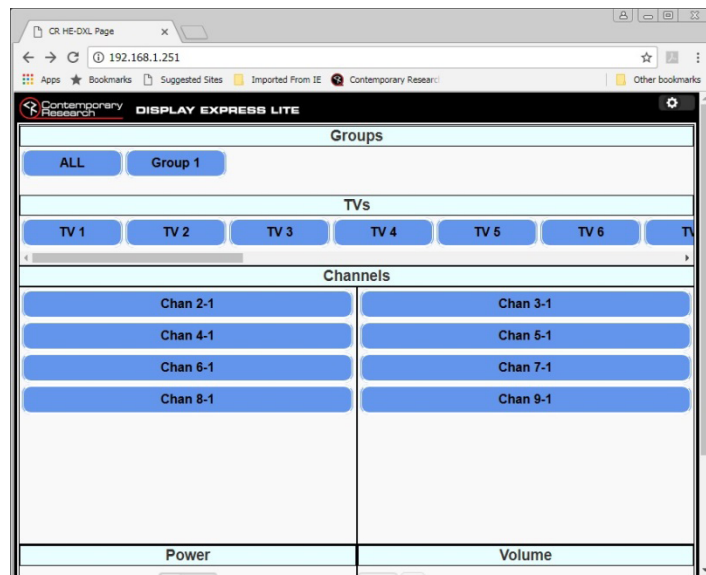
CR HE-DXL Page ×

192.168.1.251

Apps Bookmarks Suggested Sites Imported From IE Contemporary Researc

Other bookmarks

Contemporary Research DISPLAY EXPRESS LITE

Groups

ALL
Group 1

TVs

TV 1
TV 2
TV 3
TV 4
TV 5
TV 6
T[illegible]

Channels

Chan 2-1
Chan 3-1
Chan 4-1
Chan 5-1
Chan 6-1
Chan 7-1
Chan 8-1
Chan 9-1

Power

Volume